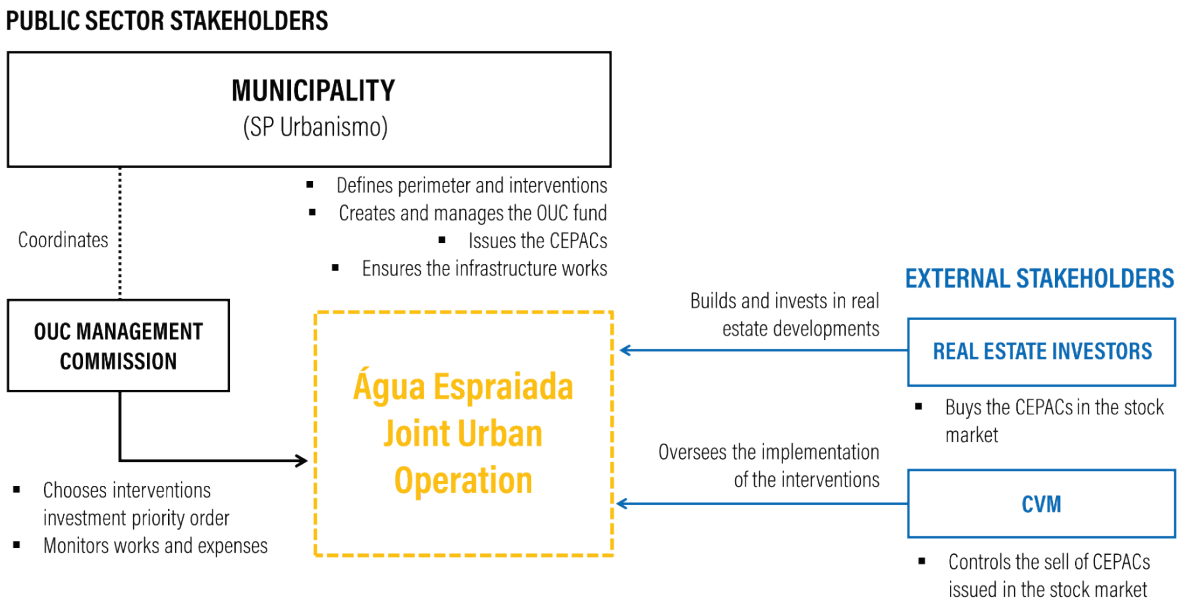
PUBLIC SECTOR STAKEHOLDERS

MUNICIPALITY
(SP Urbanismo)

- Defines perimeter and interventions
- Creates and manages the OUC fund
- Issues the CEPACs
- Ensures the infrastructure works

Coordinates

OUC MANAGEMENT COMMISSION

- Chooses interventions investment priority order
- Monitors works and expenses

Água Espraiada Joint Urban Operation

EXTERNAL STAKEHOLDERS

Builds and invests in real estate developments

REAL ESTATE INVESTORS

- Buys the CEPACs in the stock market

Oversees the implementation of the interventions

CVM

- Controls the sell of CEPACs issued in the stock market